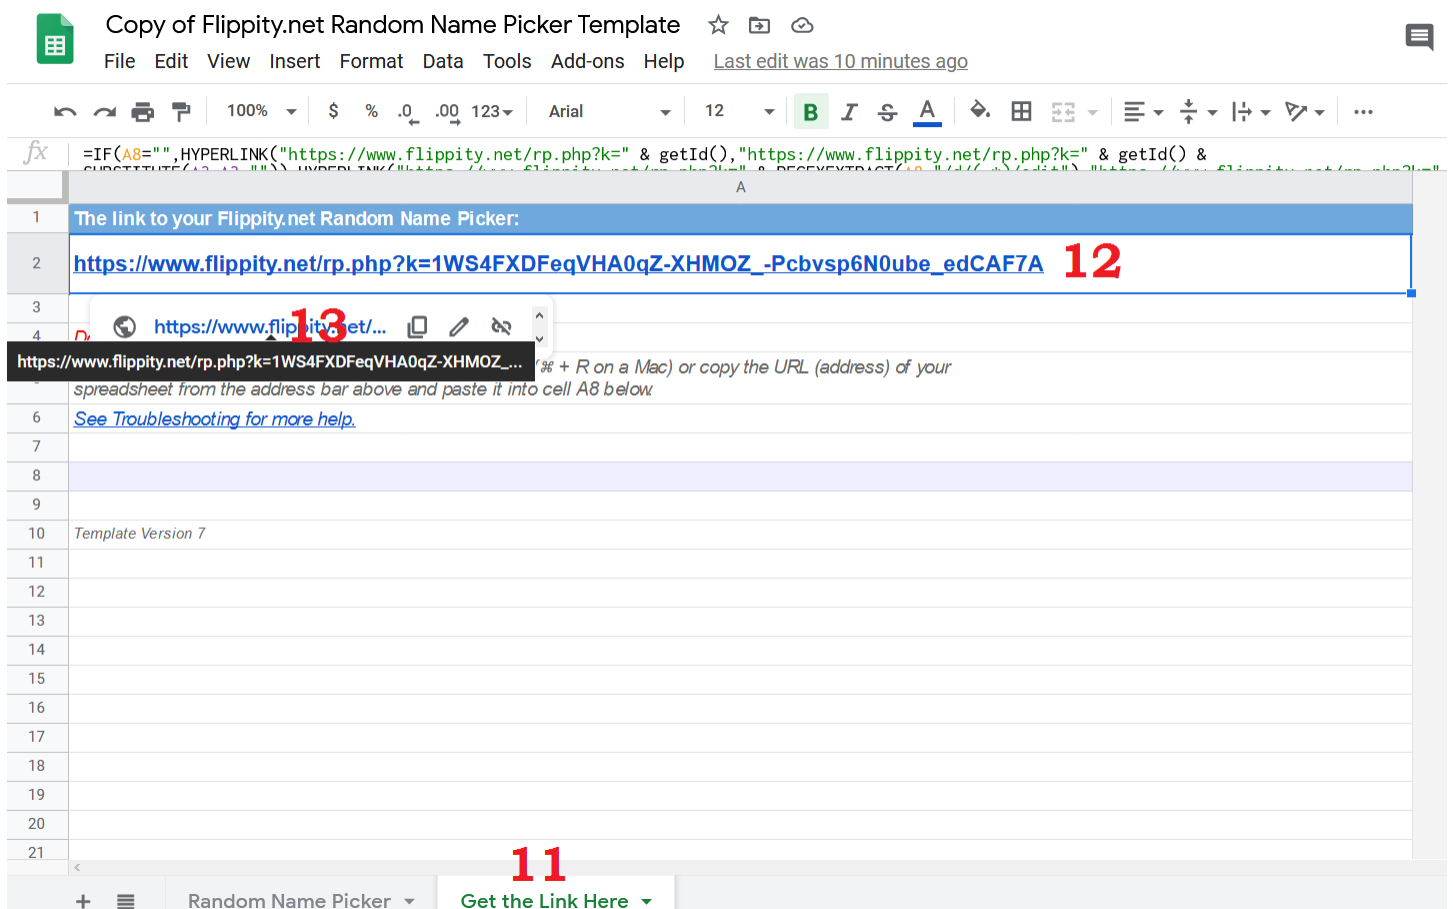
Copy of Flippity.net Random Name Picker Template

File Edit View Insert Format Data Tools Add-ons Help Last edit was 10 minutes ago

100% $ % .0 .00 123 Arial 12 B I S A

fx =IF(A8="",HYPERLINK("https://www.flippity.net/rp.php?k=" & getId(),"https://www.flippity.net/rp.php?k=" & getId() &

A

1 The link to your Flippity.net Random Name Picker:

2 https://www.flippity.net/rp.php?k=1WS4FXDFeqVHA0qZ-XHMOZ_-Pcbvsp6N0ube_edCAF7A 12

3 https://www.flippity.net/... 13

4 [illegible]

https://www.flippity.net/rp.php?k=1WS4FXDFeqVHA0qZ-XHMOZ_...

5 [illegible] ⌘ + R on a Mac) or copy the URL (address) of your spreadsheet from the address bar above and paste it into cell A8 below.

6 See Troubleshooting for more help.

7

8

9

10 Template Version 7

11
12
13
14
15
16
17
18
19
20
21

11

+ Random Name Picker Get the Link Here